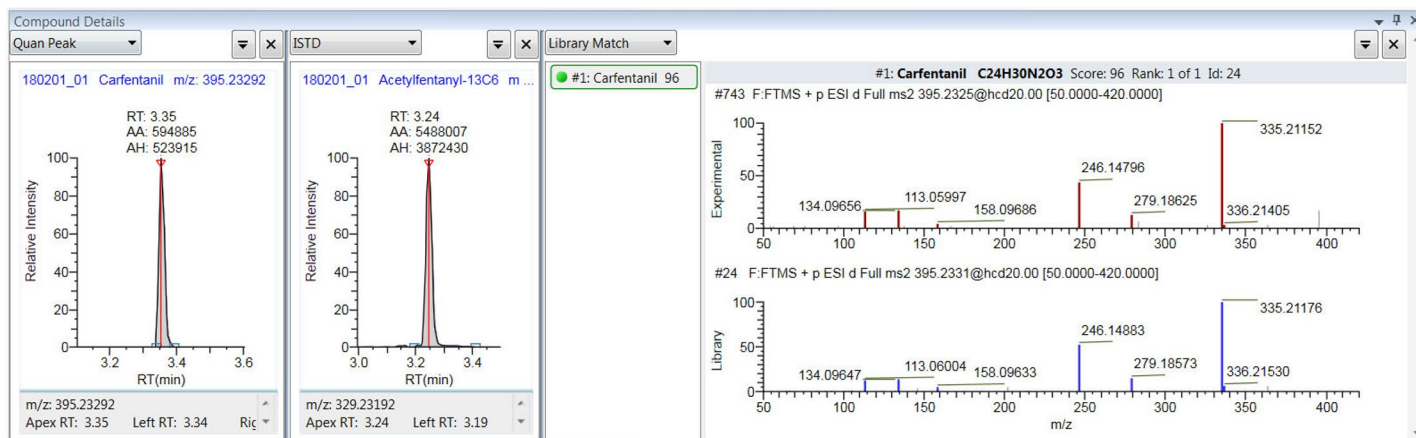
Compound Details

Quan Peak

180201_01 Carfentanil m/z: 395.23292

RT: 3.35
AA: 594885
AH: 523915

100
80
60
40
20
0
Relative Intensity
3.2
3.4
3.6
RT(min)

m/z: 395.23292
Apex RT: 3.35 Left RT: 3.34 Rig

ISTD

180201_01 Acetylfentanyl-13C6 m

RT: 3.24
AA: 5488007
AH: 3872430

100
80
60
40
20
0
Relative Intensity
3.0
3.2
3.4
RT(min)

m/z: 329.23192
Apex RT: 3.24 Left RT: 3.19

Library Match

#1: Carfentanil 96

#1: **Carfentanil C24H30N2O3** Score: 96 Rank: 1 of 1 Id: 24

#743 F:FTMS + p ESI d Full ms2 395.2325@hcd20.00 [50.0000-420.0000]

Experimental
100
50
0
134.09656
113.05997
158.09686
246.14796
279.18625
335.21152
336.21405
50 100 150 200 250 300 350 400

#24 F:FTMS + p ESI d Full ms2 395.2331@hcd20.00 [50.0000-420.0000]

Library
100
50
0
134.09647
113.06004
158.09633
246.14883
279.18573
335.21176
336.21530
50 100 150 200 250 300 350 400
m/z